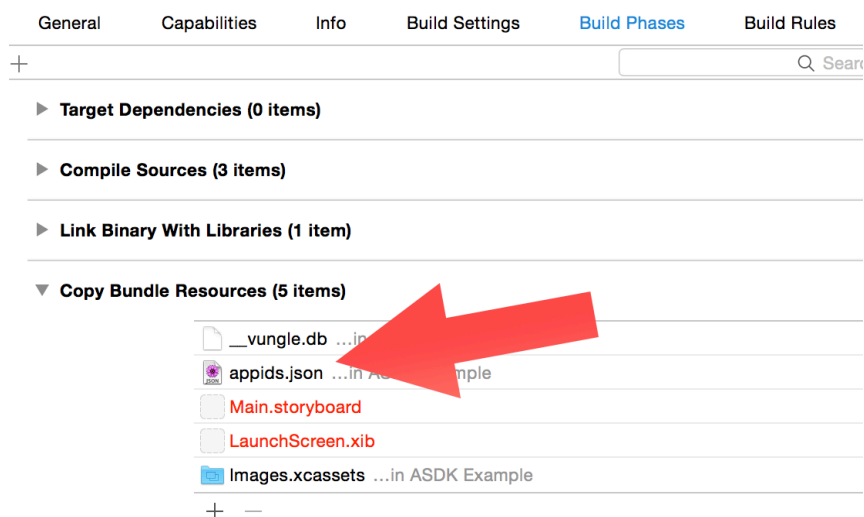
General Capabilities Info Build Settings Build Phases Build Rules

+

Searc

Target Dependencies (0 items)

Compile Sources (3 items)

Link Binary With Libraries (1 item)

Copy Bundle Resources (5 items)

__vungle.db ...in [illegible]

JSON appids.json ...in A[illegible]mple

Main.storyboard

LaunchScreen.xib

Images.xcassets ...in ASDK Example

+ —